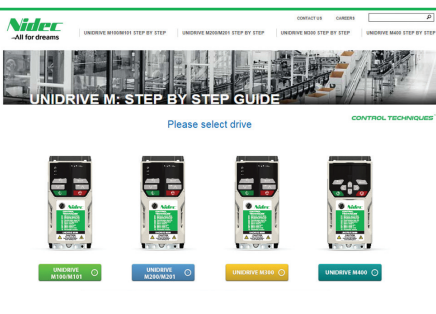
Nidec
-All for dreams

CONTACT US CAREERS

UNIDRIVE M100/M101 STEP BY STEP | UNIDRIVE M200/M201 STEP BY STEP | UNIDRIVE M300 STEP BY STEP | UNIDRIVE M400 STEP BY STEP

UNIDRIVE M: STEP BY STEP GUIDE

CONTROL TECHNIQUES

Please select drive

UNIDRIVE M100/M101

UNIDRIVE M200/M201

UNIDRIVE M300

UNIDRIVE M400